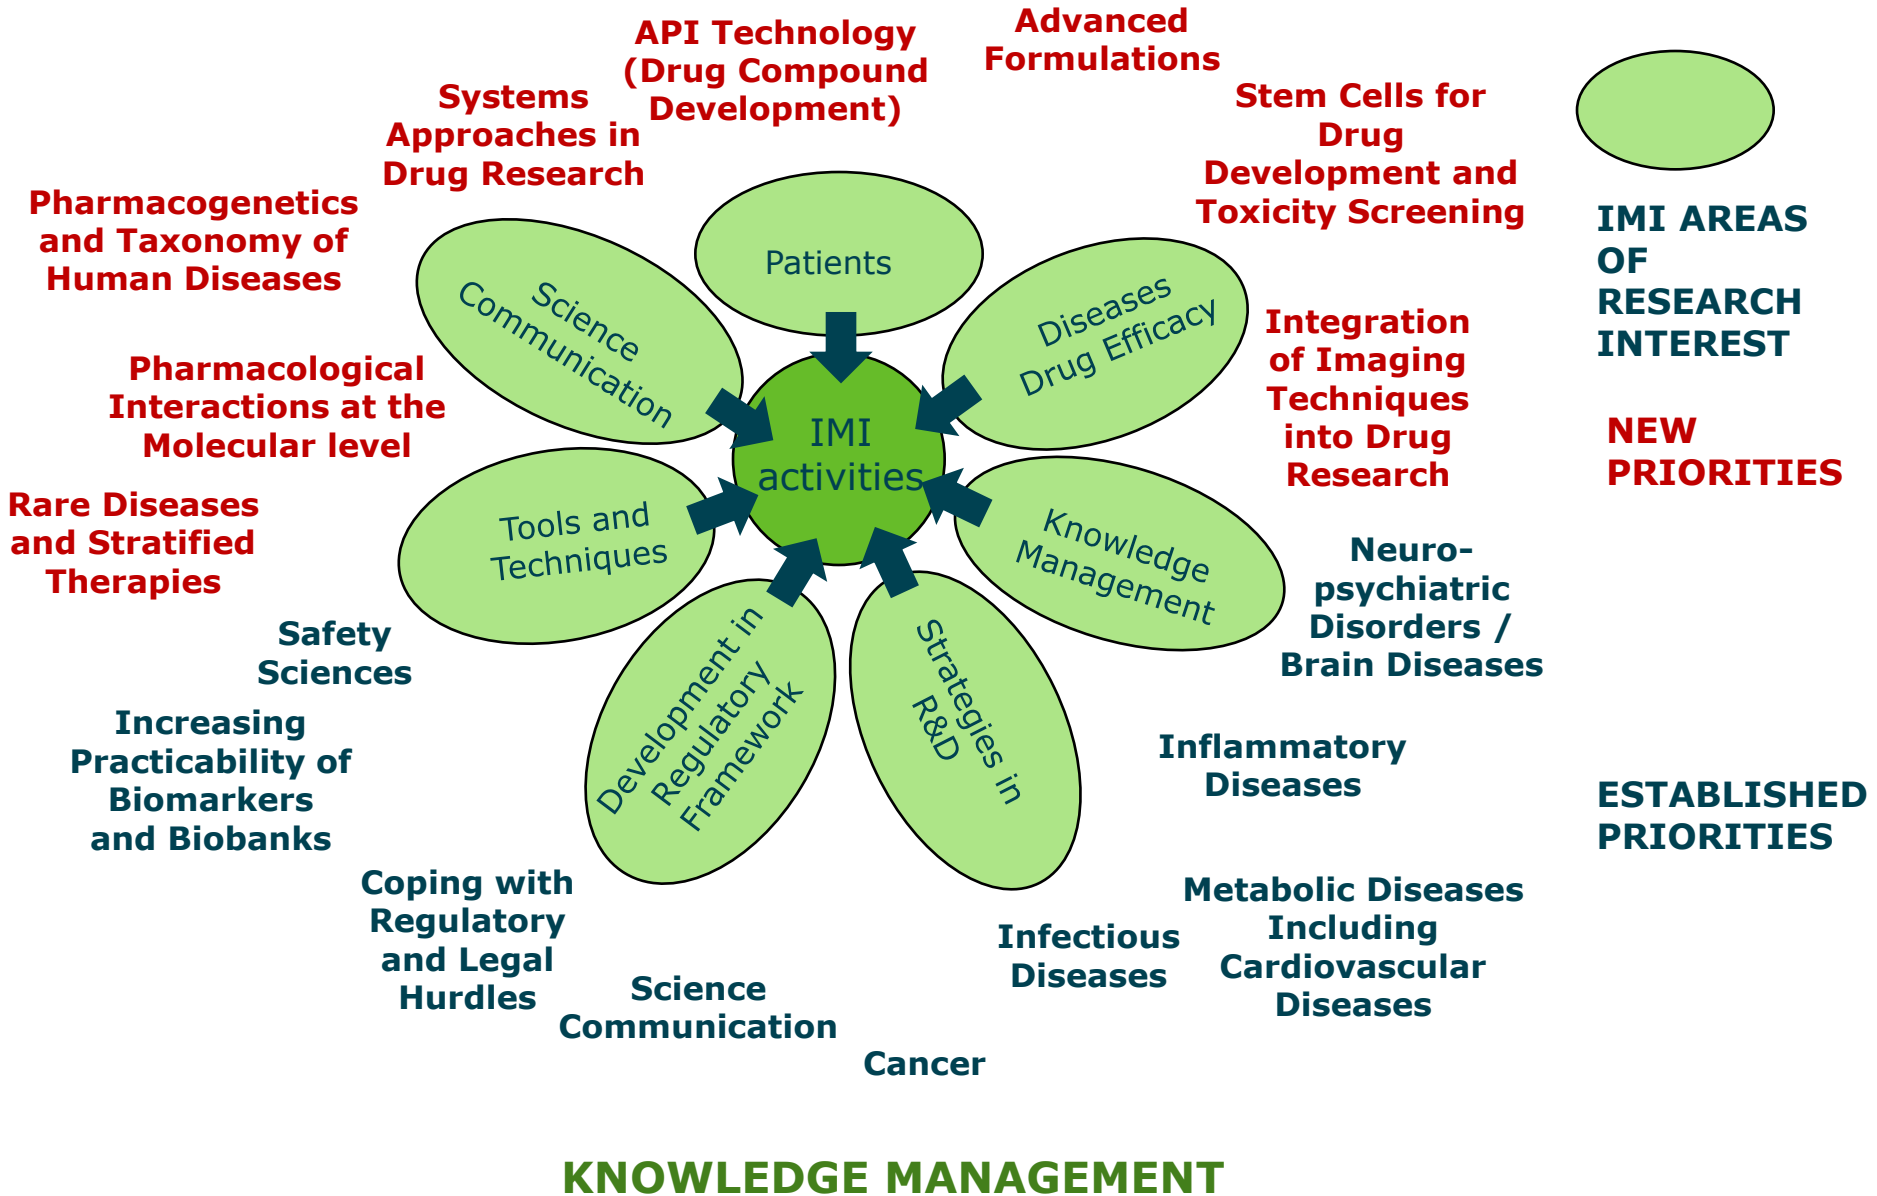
API Technology (Drug Compound Development)

Advanced Formulations

Systems Approaches in Drug Research

Stem Cells for Drug Development and Toxicity Screening

Pharmacogenetics and Taxonomy of Human Diseases

Patients

Science Communication

Diseases Drug Efficacy

IMI AREAS OF RESEARCH INTEREST

Integration of Imaging Techniques into Drug Research

Pharmacological Interactions at the Molecular level

IMI activities

NEW PRIORITIES

Rare Diseases and Stratified Therapies

Tools and Techniques

Knowledge Management

Neuro-psychiatric Disorders / Brain Diseases

Safety Sciences

Development in Regulatory Framework

Strategies in R&D

Increasing Practicability of Biomarkers and Biobanks

Inflammatory Diseases

ESTABLISHED PRIORITIES

Coping with Regulatory and Legal Hurdles

Metabolic Diseases Including Cardiovascular Diseases

Infectious Diseases

Science Communication

Cancer

KNOWLEDGE MANAGEMENT